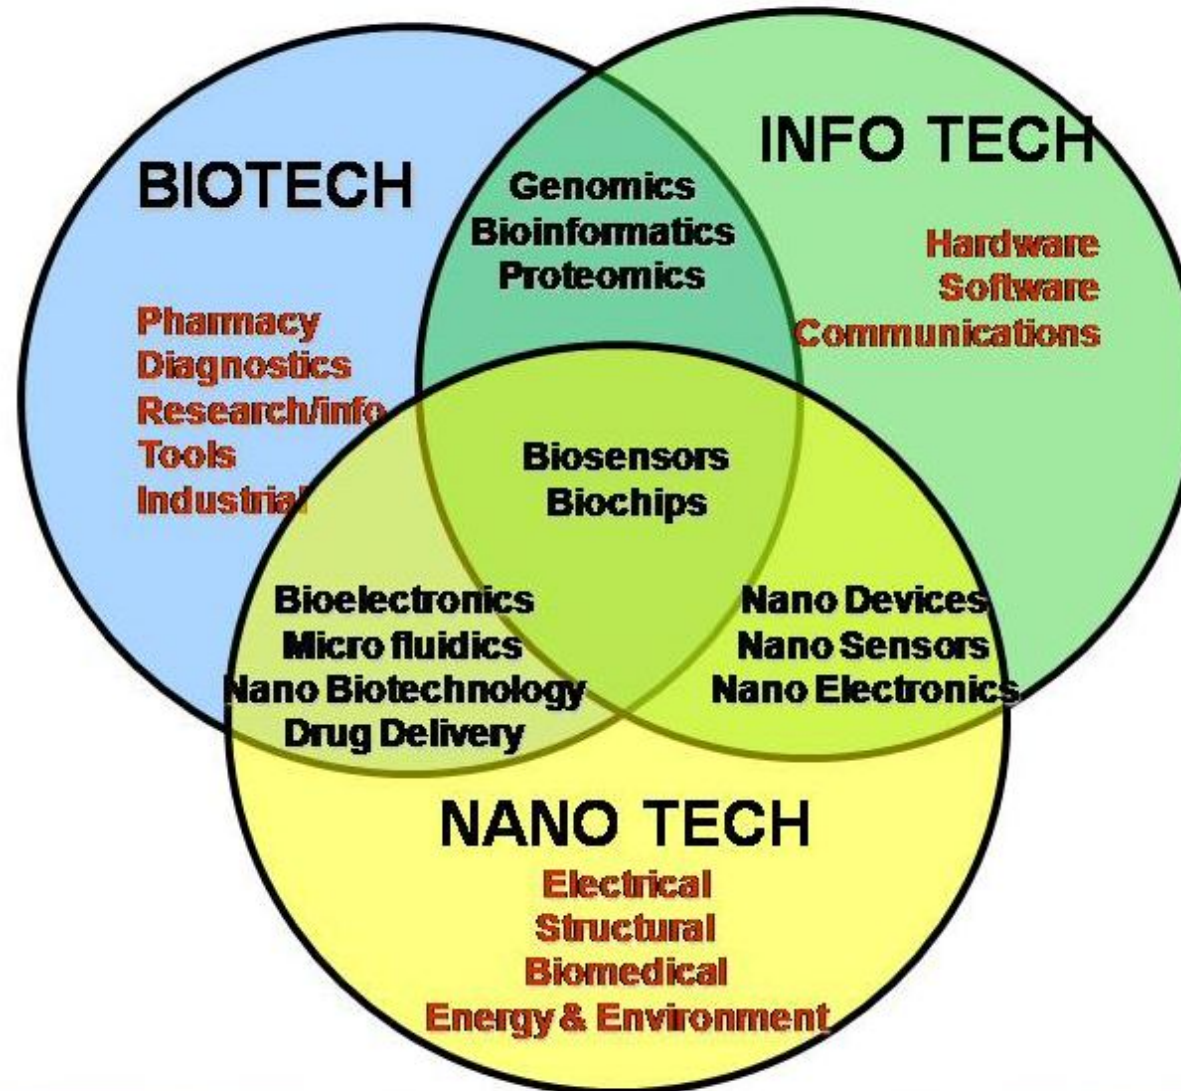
BIOTECH

Pharmacy
Diagnostics
Research/info
Tools
Industrial

Genomics
Bioinformatics
Proteomics

INFO TECH

Hardware
Software
Communications

Biosensors
Biochips

Bioelectronics
Micro fluidics
Nano Biotechnology
Drug Delivery

Nano Devices
Nano Sensors
Nano Electronics

NANO TECH

Electrical
Structural
Biomedical
Energy & Environment